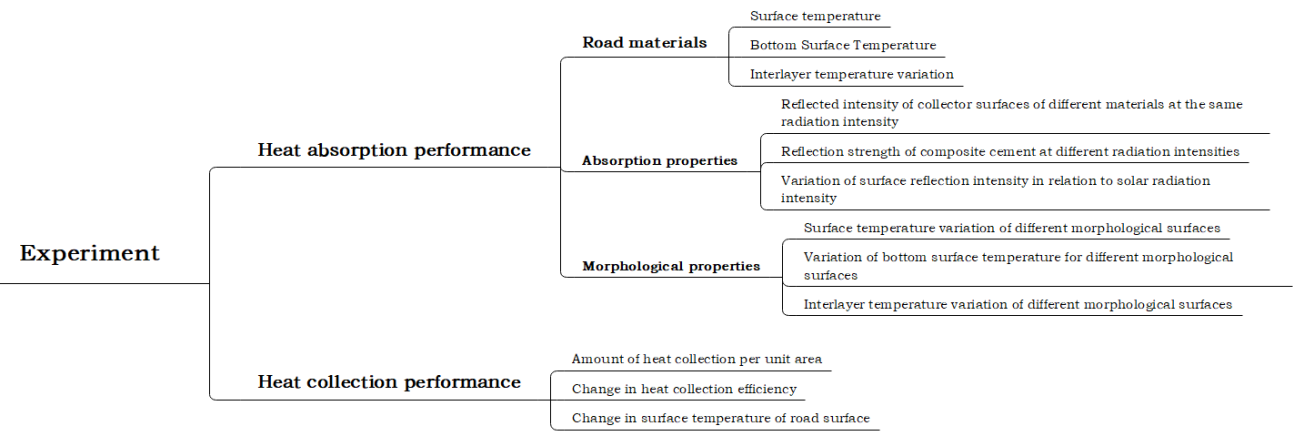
Experiment

Heat absorption performance

Road materials

Surface temperature

Bottom Surface Temperature

Interlayer temperature variation

Absorption properties

Reflected intensity of collector surfaces of different materials at the same radiation intensity

Reflection strength of composite cement at different radiation intensities

Variation of surface reflection intensity in relation to solar radiation intensity

Morphological properties

Surface temperature variation of different morphological surfaces

Variation of bottom surface temperature for different morphological surfaces

Interlayer temperature variation of different morphological surfaces

Heat collection performance

Amount of heat collection per unit area

Change in heat collection efficiency

Change in surface temperature of road surface